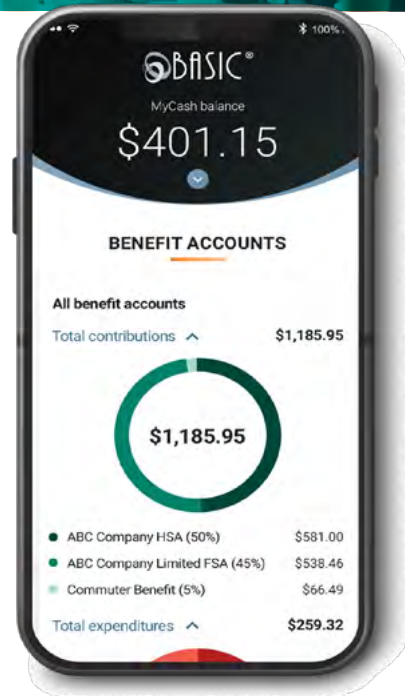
100%

BASIC®

MyCash balance

$401.15

BENEFIT ACCOUNTS

All benefit accounts

Total contributions ^ $1,185.95

$1,185.95

ABC Company HSA (50%) $581.00

ABC Company Limited FSA (45%) $538.46

Commuter Benefit (5%) $66.49

Total expenditures ^ $259.32